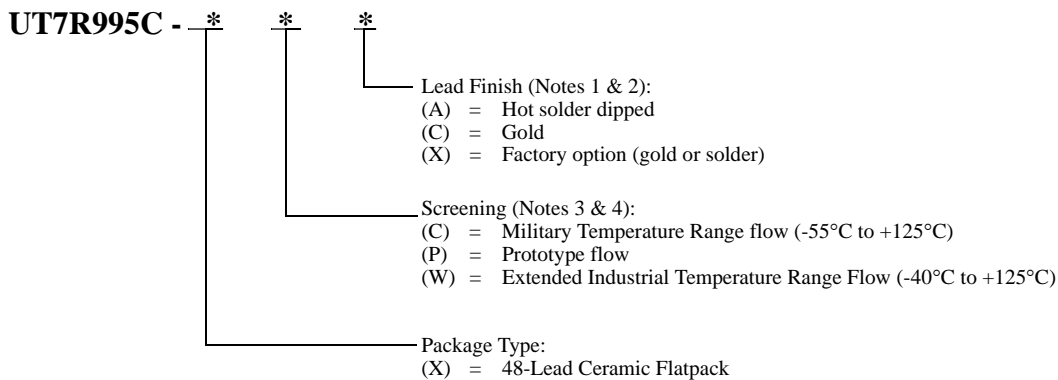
UT7R995C - * * *

Lead Finish (Notes 1 & 2):
(A) = Hot solder dipped
(C) = Gold
(X) = Factory option (gold or solder)

Screening (Notes 3 & 4):
(C) = Military Temperature Range flow (-55°C to +125°C)
(P) = Prototype flow
(W) = Extended Industrial Temperature Range Flow (-40°C to +125°C)

Package Type:
(X) = 48-Lead Ceramic Flatpack